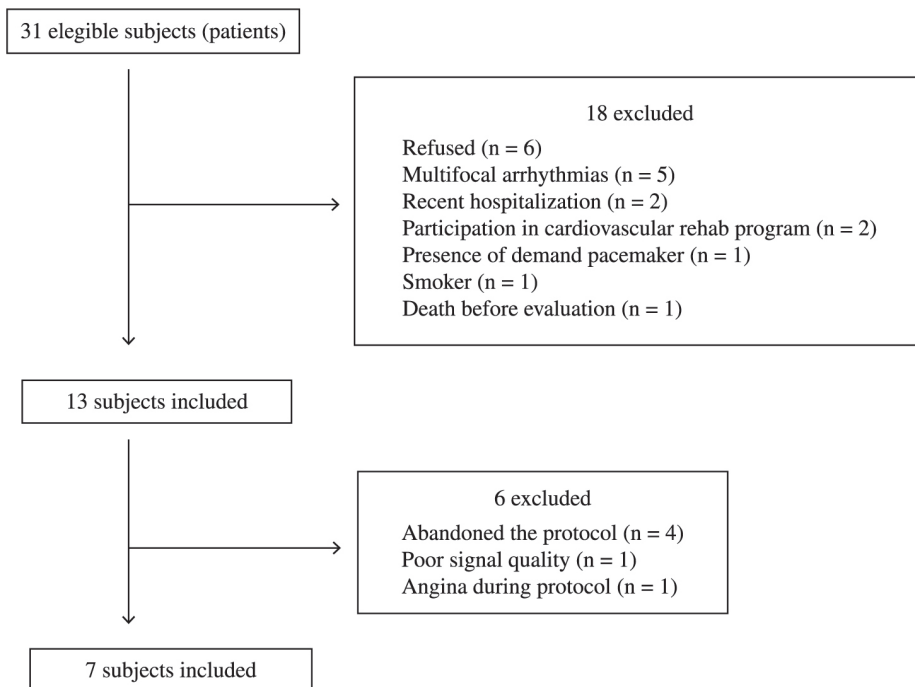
31 elegible subjects (patients)

18 excluded

Refused (n = 6)
Multifocal arrhythmias (n = 5)
Recent hospitalization (n = 2)
Participation in cardiovascular rehab program (n = 2)
Presence of demand pacemaker (n = 1)
Smoker (n = 1)
Death before evaluation (n = 1)

13 subjects included

6 excluded

Abandoned the protocol (n = 4)
Poor signal quality (n = 1)
Angina during protocol (n = 1)

7 subjects included